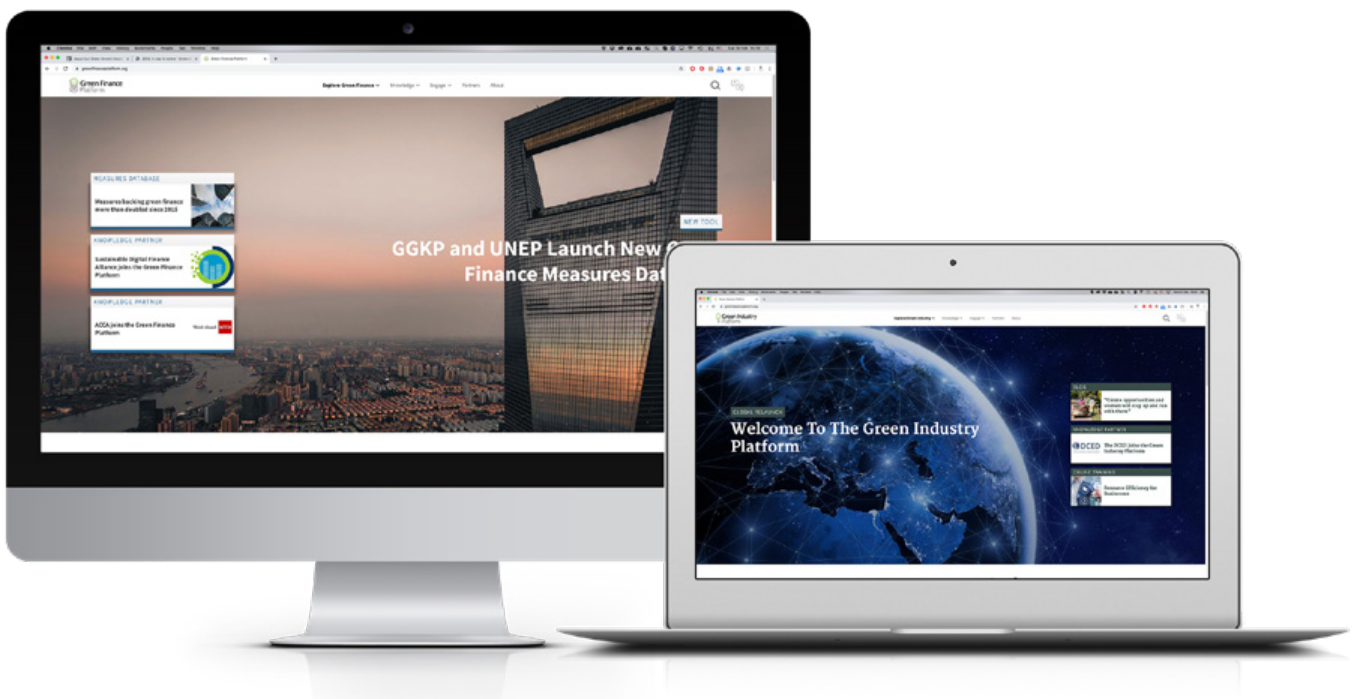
Green Finance Platform

Explore Green Finance Knowledge Engage Partners About

MEASURES DATABASE

Measures backing green finance more than doubled since 2013

KNOWLEDGE PARTNER

Sustainable Digital Finance Alliance joins the Green Finance Platform

KNOWLEDGE PARTNER

ACCA joins the Green Finance Platform

NEW TOOL

GGKP and UNEP Launch New G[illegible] Finance Measures Dat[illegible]

Green Industry Platform

GLOBAL TOLLBOOK

Welcome To The Green Industry Platform

BLOG

KNOWLEDGE PARTNER

OECD

The OECD Joins the Green Industry Platform

ONLINE TRAINING

Resource Efficiency for Businesses